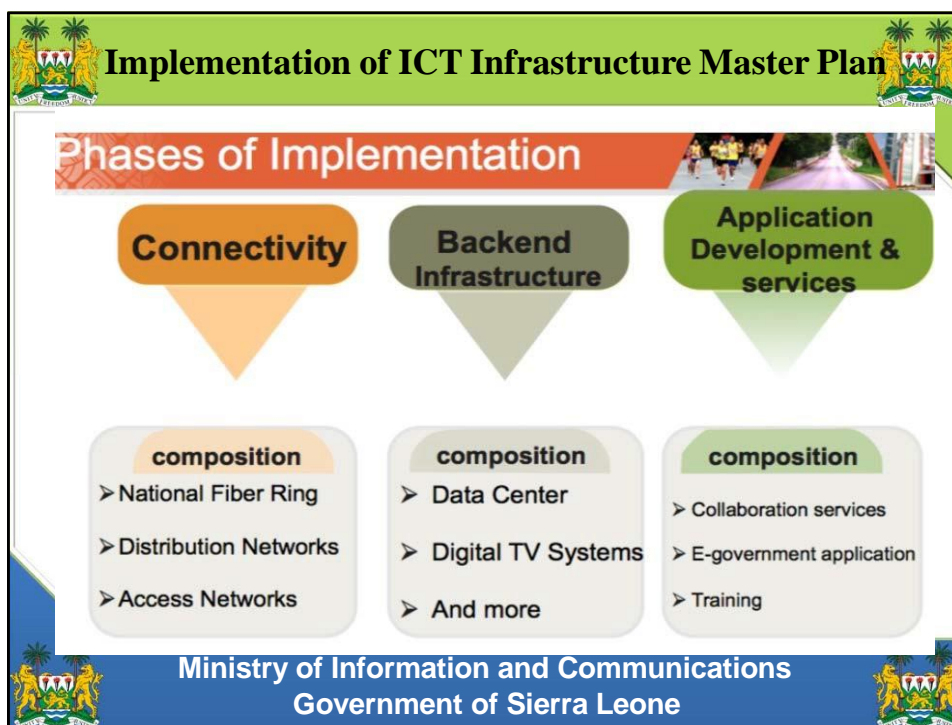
Implementation of ICT Infrastructure Master Plan

Phases of Implementation

Connectivity

Backend Infrastructure

Application Development & services

composition
➢National Fiber Ring
➢Distribution Networks
➢Access Networks

composition
➢ Data Center
➢ Digital TV Systems
➢ And more

composition
➢ Collaboration services
➢ E-government application
➢ Training

Ministry of Information and Communications
Government of Sierra Leone